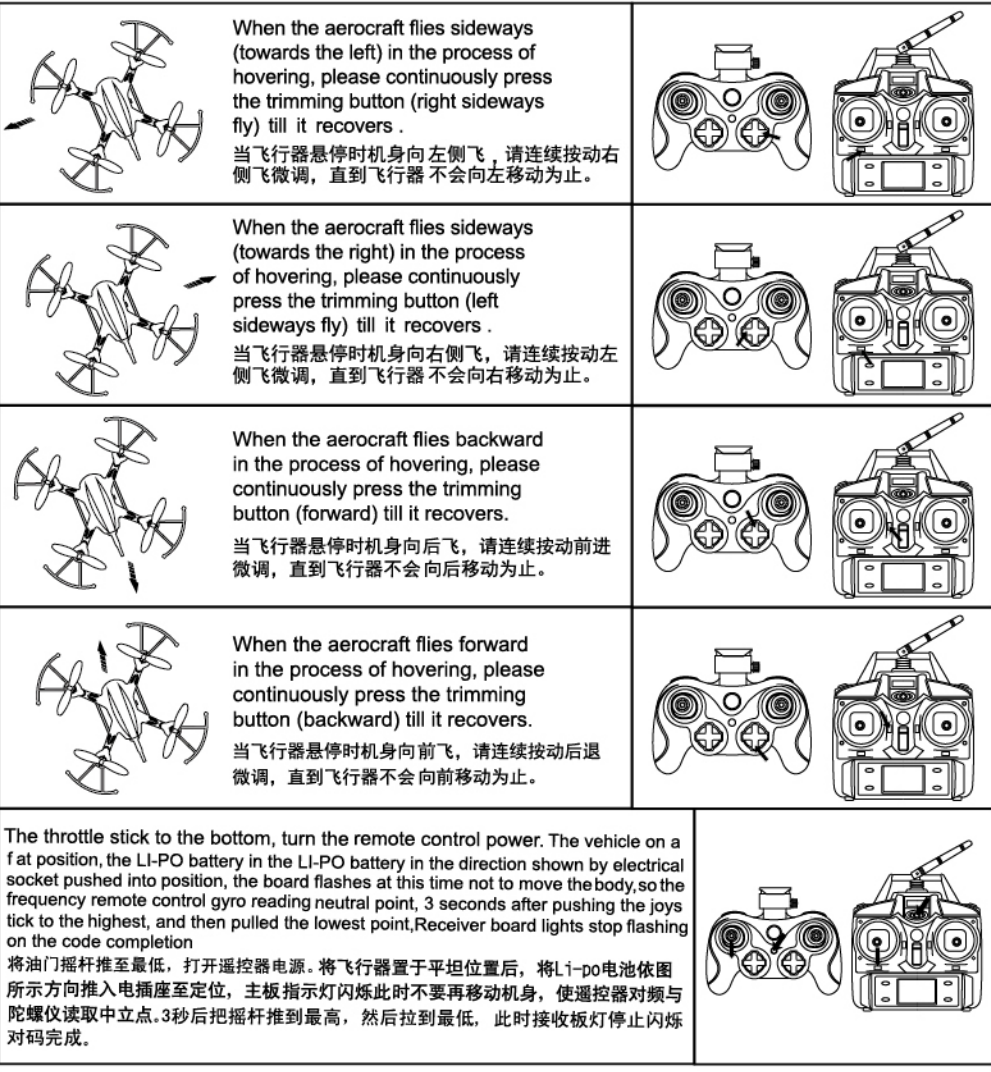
When the aerocraft flies sideways (towards the left) in the process of hovering, please continuously press the trimming button (right sideways fly) till it recovers .
当飞行器悬停时机身向 左侧飞，请连续按动右侧飞微调，直到飞行器 不会向左移动为止。

When the aerocraft flies sideways (towards the right) in the process of hovering, please continuously press the trimming button (left sideways fly) till it recovers .
当飞行器悬停时机身向右侧飞，请连续按动左侧飞微调，直到飞行器 不会向右移动为止。

When the aerocraft flies backward in the process of hovering, please continuously press the trimming button (forward) till it recovers.
当飞行器悬停时机身向后飞，请连续按动前进微调，直到飞行器不会 向后移动为止。

When the aerocraft flies forward in the process of hovering, please continuously press the trimming button (backward) till it recovers.
当飞行器悬停时机身向前飞，请连续按动后退微调，直到飞行器不会 向前移动为止。

The throttle stick to the bottom, turn the remote control power. The vehicle on a f at position, the LI-PO battery in the LI-PO battery in the direction shown by electrical socket pushed into position, the board flashes at this time not to move the body, so the frequency remote control gyro reading neutral point, 3 seconds after pushing the joys tick to the highest, and then pulled the lowest point,Receiver board lights stop flashing on the code completion
将油门摇杆推至最低，打开遥控器电源。将飞行器置于平坦位置后，将Li-po电池依图所示方向推入电插座至定位，主板指示灯闪烁此时不要再移动机身，使遥控器对频与陀螺仪读取中立点。3秒后把摇杆推到最高，然后拉到最低，此时接收板灯停止闪烁对码完成。